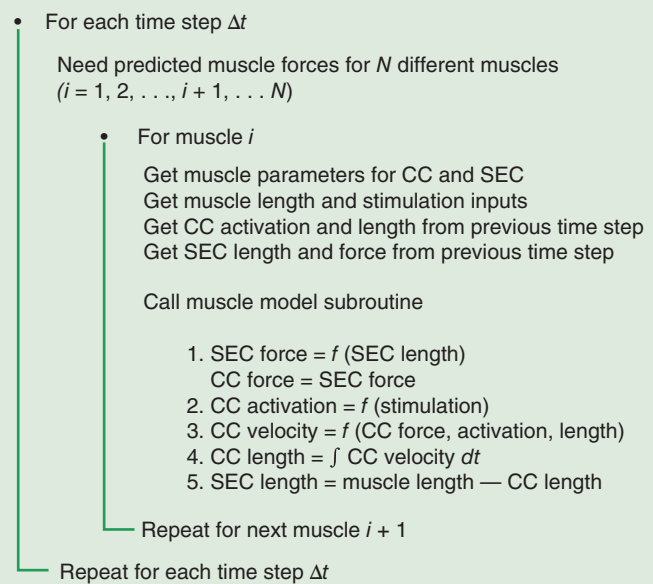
• For each time step $\Delta t$

Need predicted muscle forces for $N$ different muscles ($i = 1, 2, \ldots, i + 1, \ldots N$)

• For muscle $i$

Get muscle parameters for CC and SEC
Get muscle length and stimulation inputs
Get CC activation and length from previous time step
Get SEC length and force from previous time step

Call muscle model subroutine

1. SEC force = $f$ (SEC length)
CC force = SEC force
2. CC activation = $f$ (stimulation)
3. CC velocity = $f$ (CC force, activation, length)
4. CC length = $\int$ CC velocity $dt$
5. SEC length = muscle length — CC length

Repeat for next muscle $i + 1$

Repeat for each time step $\Delta t$